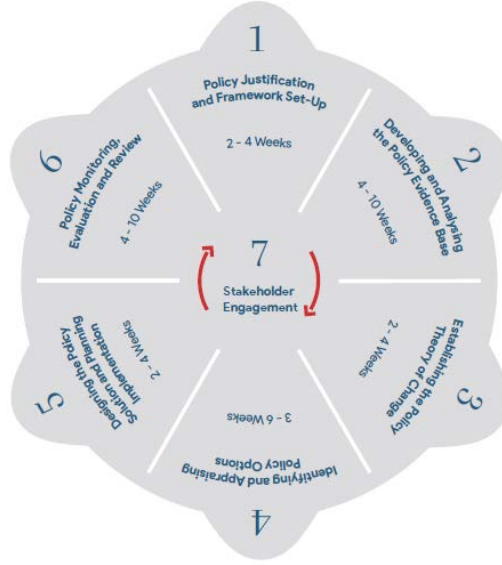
1
Policy Justification and Framework Set-Up
2 - 4 Weeks

2
Developing and Analysing the Policy Evidence Base
4 - 10 Weeks

3
Establishing the Policy Theory of Change
2 - 4 Weeks

4
Identifying and Appraising Policy Options
3 - 6 Weeks

5
Designing the Policy Solution and Planning Implementation
2 - 4 Weeks

6
Policy Monitoring, Evaluation and Review
4 - 10 Weeks

7
Stakeholder Engagement